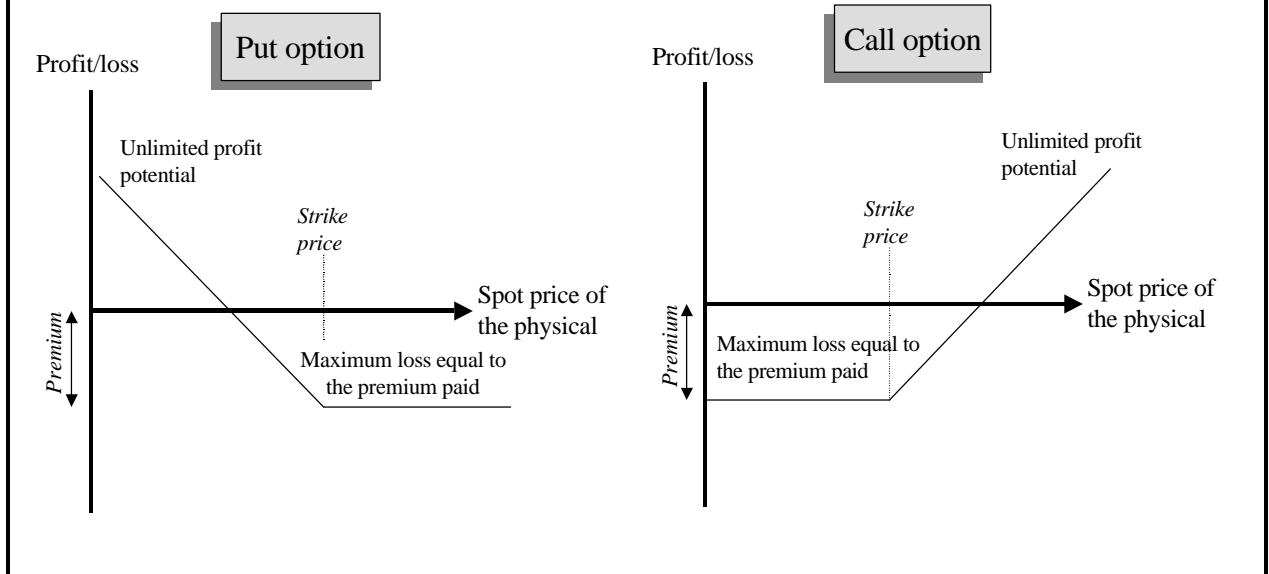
Put option

Profit/loss

Unlimited profit potential

Strike price

Spot price of the physical

Premium

Maximum loss equal to the premium paid

Call option

Profit/loss

Unlimited profit potential

Strike price

Spot price of the physical

Premium

Maximum loss equal to the premium paid